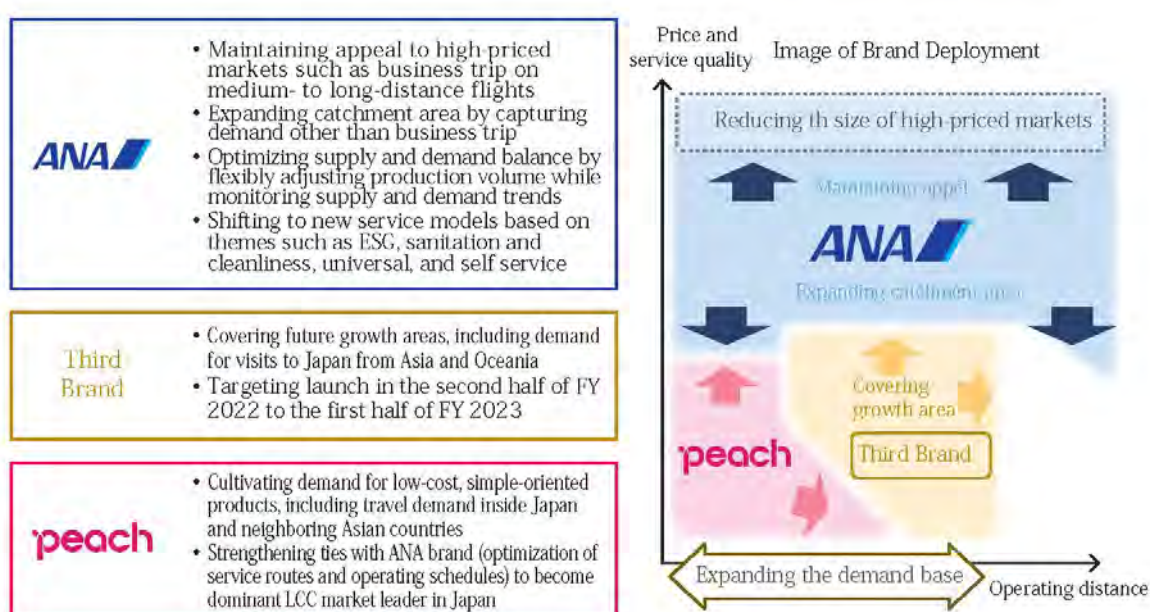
ANA

• Maintaining appeal to high-priced markets such as business trip on medium- to long-distance flights
• Expanding catchment area by capturing demand other than business trip
• Optimizing supply and demand balance by flexibly adjusting production volume while monitoring supply and demand trends
• Shifting to new service models based on themes such as ESG, sanitation and cleanliness, universal, and self service

Third Brand

• Covering future growth areas, including demand for visits to Japan from Asia and Oceania
• Targeting launch in the second half of FY 2022 to the first half of FY 2023

peach

• Cultivating demand for low-cost, simple-oriented products, including travel demand inside Japan and neighboring Asian countries
• Strengthening ties with ANA brand (optimization of service routes and operating schedules) to become dominant LCC market leader in Japan

Price and service quality

Image of Brand Deployment

Reducing th size of high-priced markets

Maintaining appeal

ANA

Expanding catchment area

Covering growth area

peach

Third Brand

Expanding the demand base

Operating distance